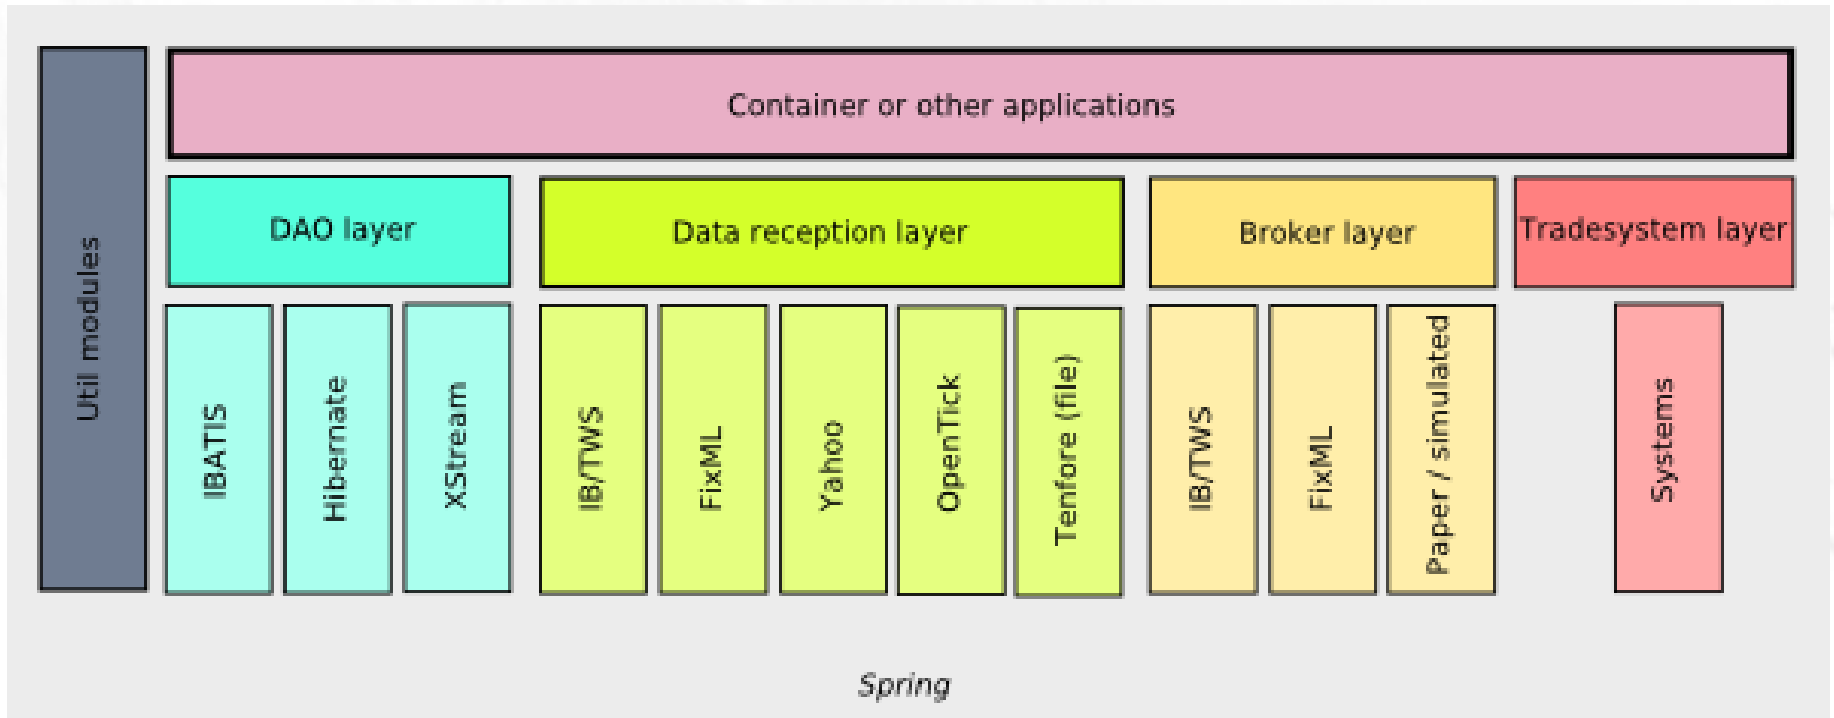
Util modules

Container or other applications

DAO layer

Data reception layer

Broker layer

Tradesystem layer

IBATIS

Hibernate

XStream

IB/TWS

FixML

Yahoo

OpenTick

Tenfore (file)

IB/TWS

FixML

Paper / simulated

Systems

Spring